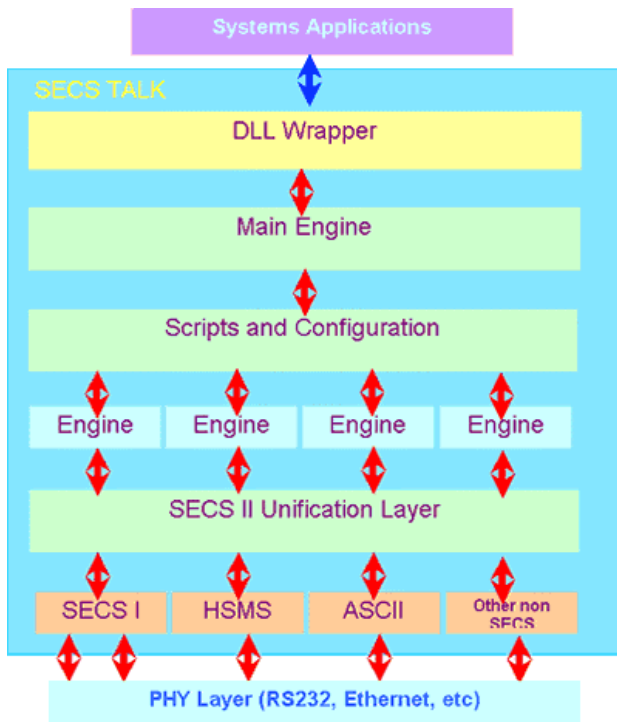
Systems Applications

SECS TALK

DLL Wrapper

Main Engine

Scripts and Configuration

Engine

Engine

Engine

Engine

SECS II Unification Layer

SECS I

HSMS

ASCII

Other non SECS

PHY Layer (RS232, Ethernet, etc)